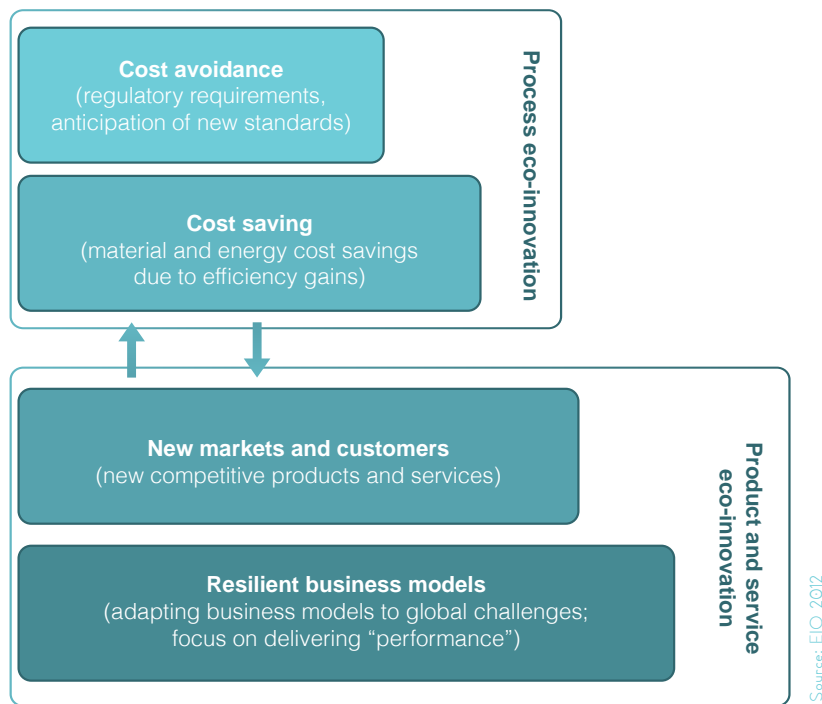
**Cost avoidance**
(regulatory requirements, anticipation of new standards)

**Cost saving**
(material and energy cost savings due to efficiency gains)

**Process eco-innovation**

**New markets and customers**
(new competitive products and services)

**Resilient business models**
(adapting business models to global challenges; focus on delivering “performance”)

**Product and service eco-innovation**

Source: EIO 2012